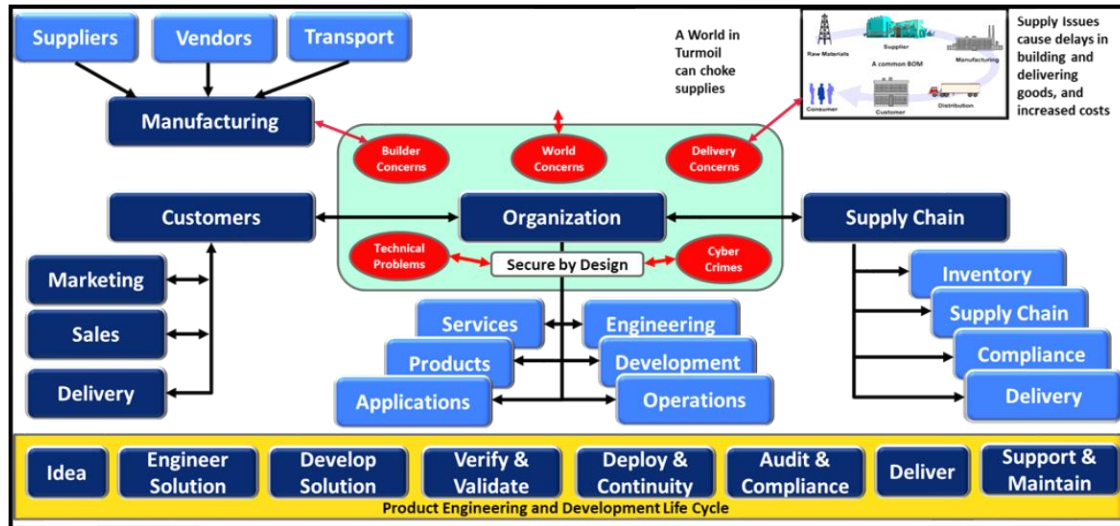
Suppliers

Vendors

Transport

Manufacturing

A World in Turmoil can choke supplies

Raw Materials

Supplier

A common BOM

Manufacturing

Consumer

Customer

Distribution

Supply Issues cause delays in building and delivering goods, and increased costs

Builder Concerns

World Concerns

Delivery Concerns

Customers

Organization

Supply Chain

Technical Problems

Secure by Design

Cyber Crimes

Marketing

Sales

Delivery

Services

Engineering

Products

Development

Applications

Operations

Inventory

Supply Chain

Compliance

Delivery

Idea

Engineer Solution

Develop Solution

Verify & Validate

Deploy & Continuity

Audit & Compliance

Deliver

Support & Maintain

Product Engineering and Development Life Cycle